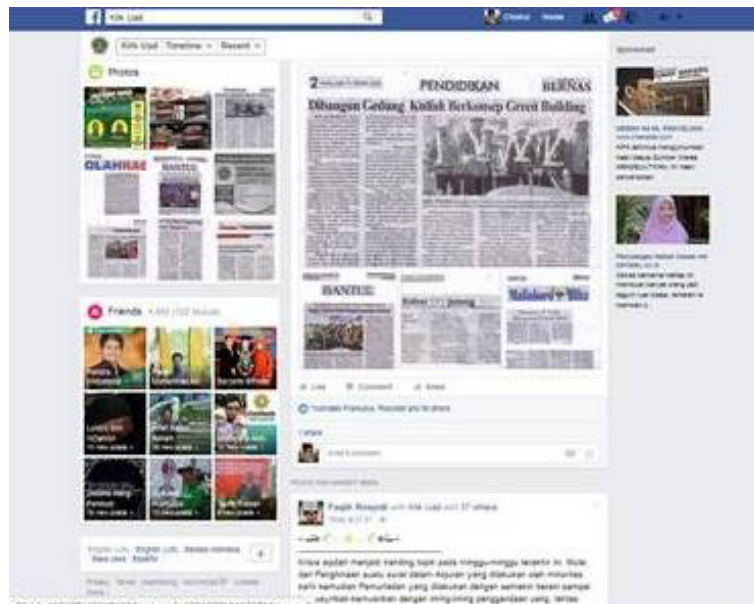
Kik Uad

Chotul Home

Kik Uad Timeline Recent

Photos

OLAHRAG

BANTUL

Friends

Sponsored

2 PENDIDIKAN BERNAS

Dibangun Gedung Kuliah Berkonsep Green Building

BANTUL

Like Comment Share

Write a comment...

Fajar Rosyidi with Kik Uad and 37 others

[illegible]

English (US) English (UK) Bahasa Indonesia Basa Jawa Español

Privacy Terms Advertising Cookies

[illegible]